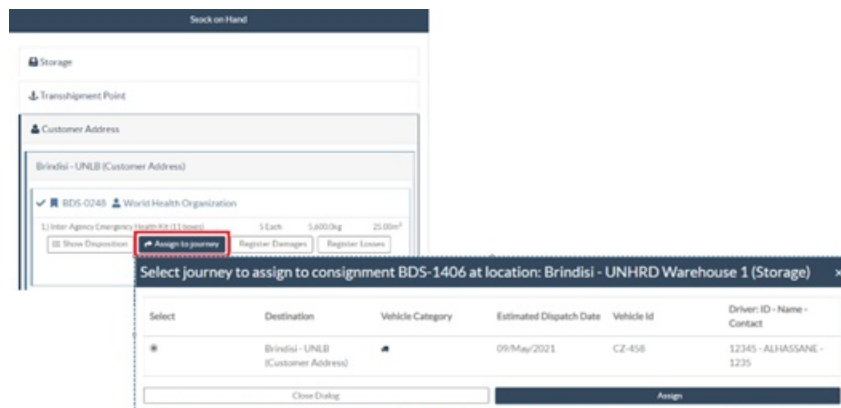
Stock on Hand

Storage

Transhipment Point

Customer Address

Brindisi - UNLB (Customer Address)

BDS-0248 World Health Organization

1) Inter Agency Emergency Health Kit (11 boxes) 5 Each 5,600.0kg 25.00m³

Show Disposition Assign to journey Register Damages Register Losses

Select journey to assign to consignment BDS-1406 at location: Brindisi - UNHRD Warehouse 1 (Storage) ×

| Select | Destination | Vehicle Category | Estimated Dispatch Date | Vehicle Id | Driver: ID - Name - Contact |
|---|---|---|---|---|---|
| ◉ | Brindisi - UNLB (Customer Address) | | 09/May/2021 | CZ-458 | 12345 - ALHASSANE - 1235 |

Close Dialog Assign